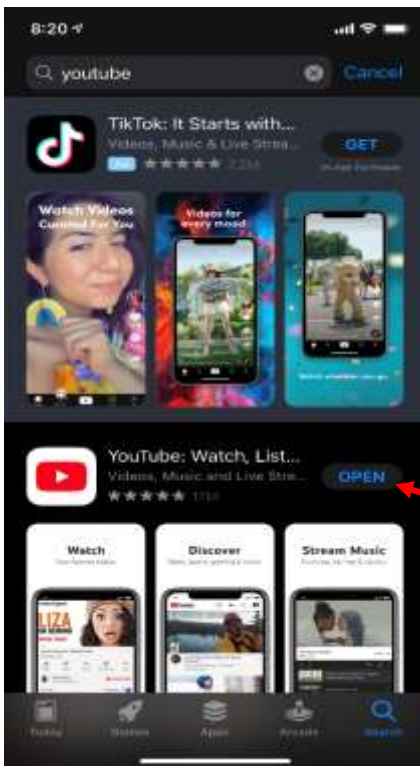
8:20

youtube

Cancel

TikTok: It Starts with...

Videos, Music & Live Stream...

★★★★★ 7.2M

GET

In-App Purchases

Watch Videos Curated For You

Videos for every mood

YouTube: Watch, List...

Videos, Music and Live Strea...

★★★★★

OPEN

Watch

Discover

Stream Music

LIZA

Today

Games

Apps

Arcade

Search